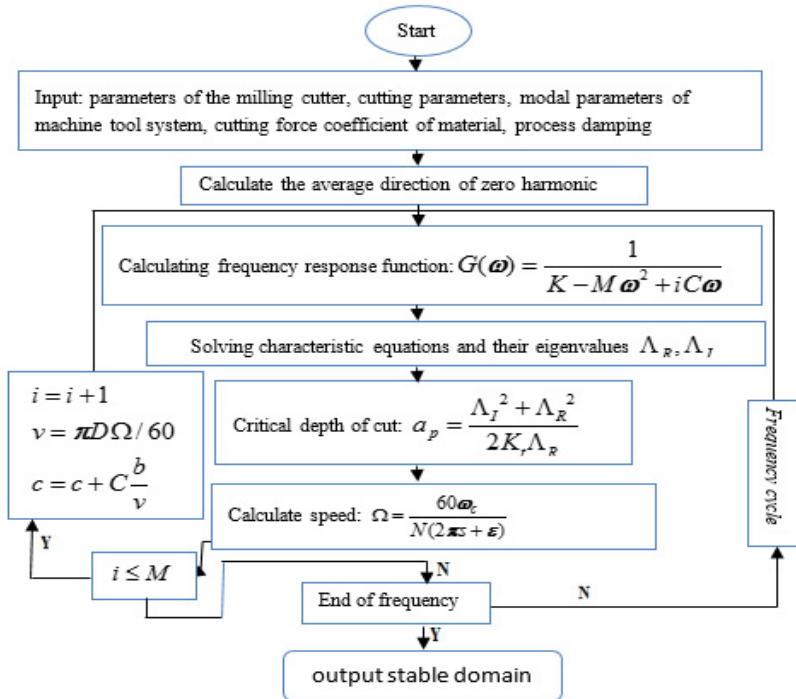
Start

Input: parameters of the milling cutter, cutting parameters, modal parameters of machine tool system, cutting force coefficient of material, process damping

Calculate the average direction of zero harmonic

Calculating frequency response function: $G(\omega) = \frac{1}{K - M\omega^2 + iC\omega}$

Solving characteristic equations and their eigenvalues $\Lambda_R, \Lambda_I$

$i = i + 1$
$\nu = \pi D\Omega / 60$
$c = c + C\frac{b}{\nu}$

Critical depth of cut: $a_p = \frac{\Lambda_I^2 + \Lambda_R^2}{2K_r\Lambda_R}$

Frequency cycle

Calculate speed: $\Omega = \frac{60\omega_c}{N(2\pi s + \varepsilon)}$

Y

$i \leq M$

N

End of frequency

N

Y

output stable domain